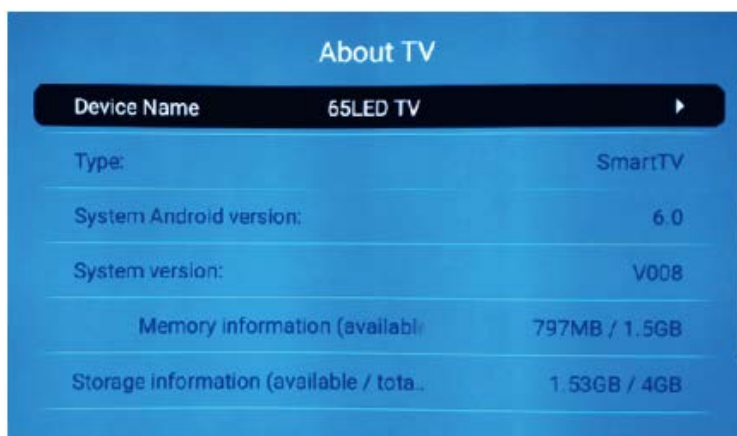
About TV

| Device Name | 65LED TV |
|---|---|
| Type: | SmartTV |
| System Android version: | 6.0 |
| System version: | V008 |
| Memory information (availabl | 797MB / 1.5GB |
| Storage information (available / tota.. | 1.53GB / 4GB |